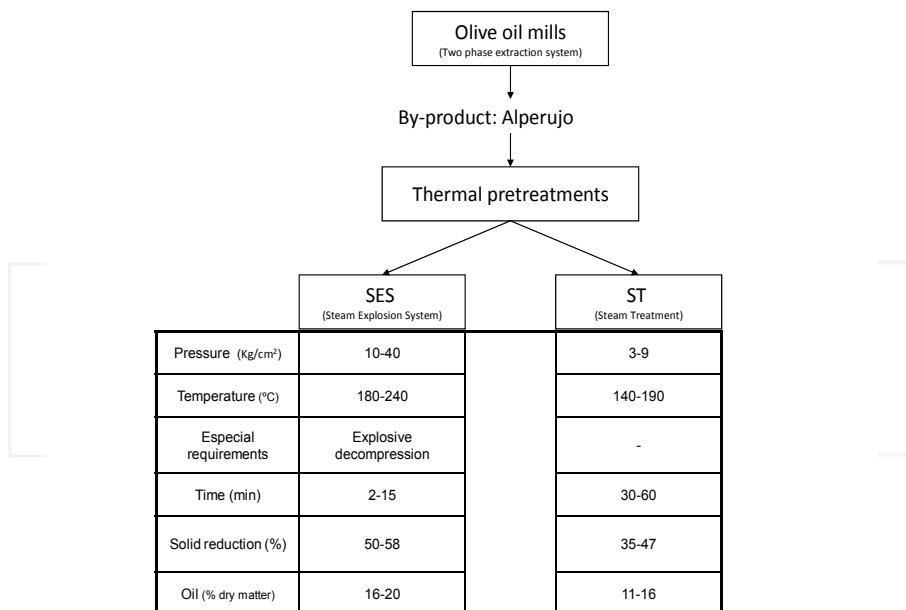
Olive oil mills
(Two phase extraction system)

By-product: Alperujo

Thermal pretreatments

| | SES (Steam Explosion System) | ST (Steam Treatment) |
|---|---|---|
| Pressure (Kg/cm$^2$) | 10-40 | 3-9 |
| Temperature (ºC) | 180-240 | 140-190 |
| Especial requirements | Explosive decompression | - |
| Time (min) | 2-15 | 30-60 |
| Solid reduction (%) | 50-58 | 35-47 |
| Oil (% dry matter) | 16-20 | 11-16 |